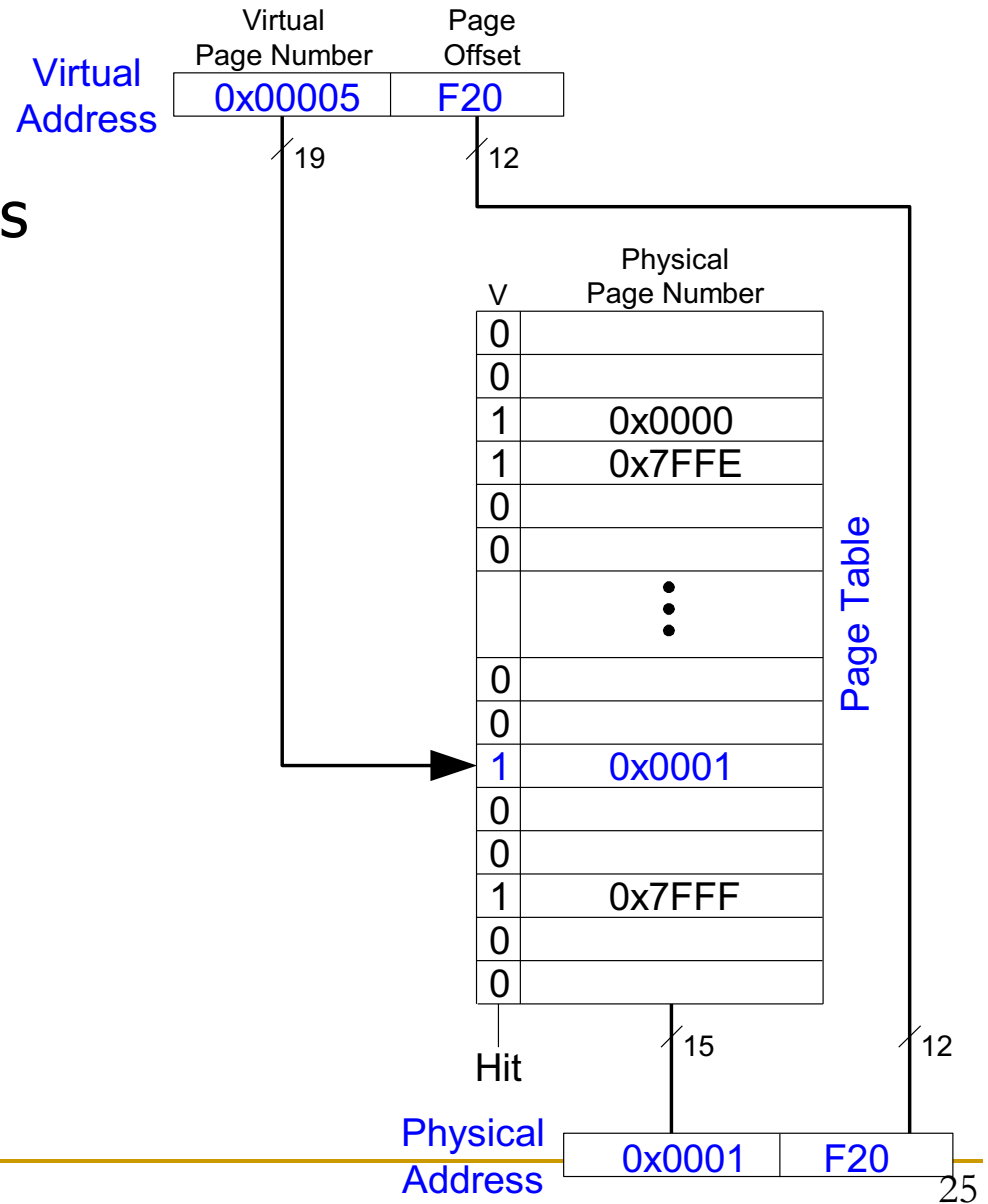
Virtual Address

| Virtual Page Number | Page Offset |
|---|---|
| 0x00005 | F20 |

19

12

s

| V | Physical Page Number |
|---|---|
| 0 | |
| 0 | |
| 1 | 0x0000 |
| 1 | 0x7FFE |
| 0 | |
| 0 | |
| | ⋮ |
| 0 | |
| 0 | |
| 1 | 0x0001 |
| 0 | |
| 0 | |
| 1 | 0x7FFF |
| 0 | |
| 0 | |

Page Table

Hit

15

12

Physical Address

| 0x0001 | F20 |
|---|---|

25